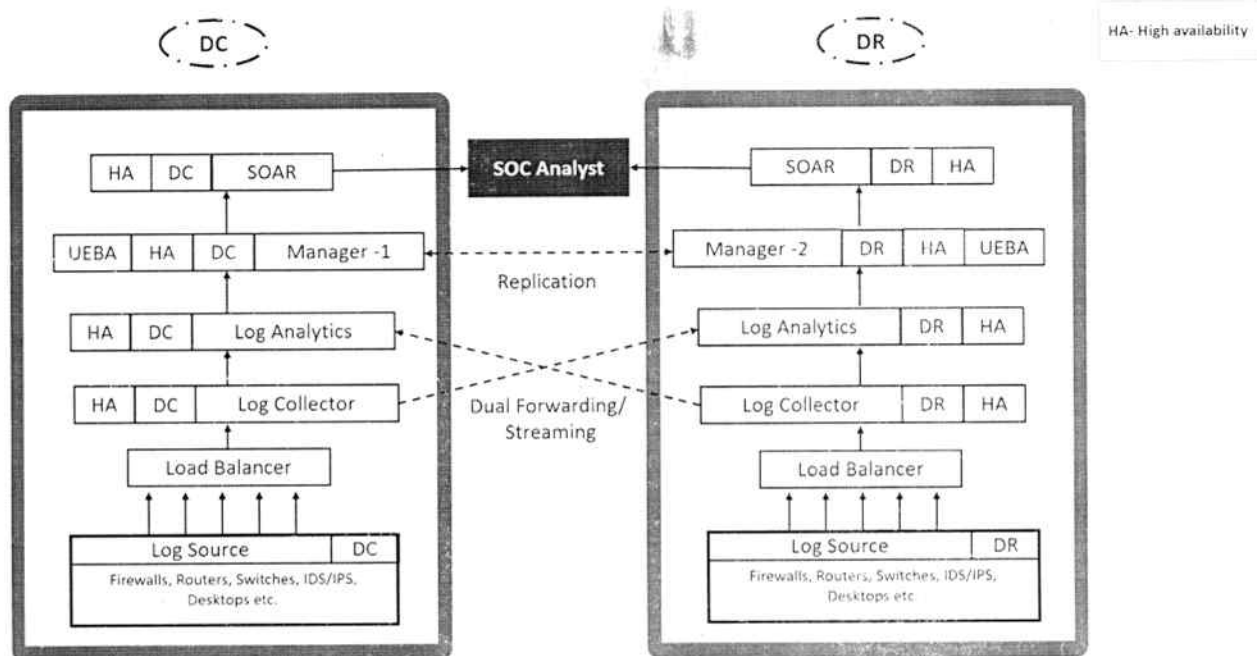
DC

DR

HA- High availability

HA | DC | SOAR

SOC Analyst

SOAR | DR | HA

UEBA | HA | DC | Manager -1

Manager -2 | DR | HA | UEBA

Replication

HA | DC | Log Analytics

Log Analytics | DR | HA

HA | DC | Log Collector

Dual Forwarding/ Streaming

Log Collector | DR | HA

Load Balancer

Load Balancer

Log Source | DC

Firewalls, Routers, Switches, IDS/IPS, Desktops etc.

Log Source | DR

Firewalls, Routers, Switches, IDS/IPS, Desktops etc